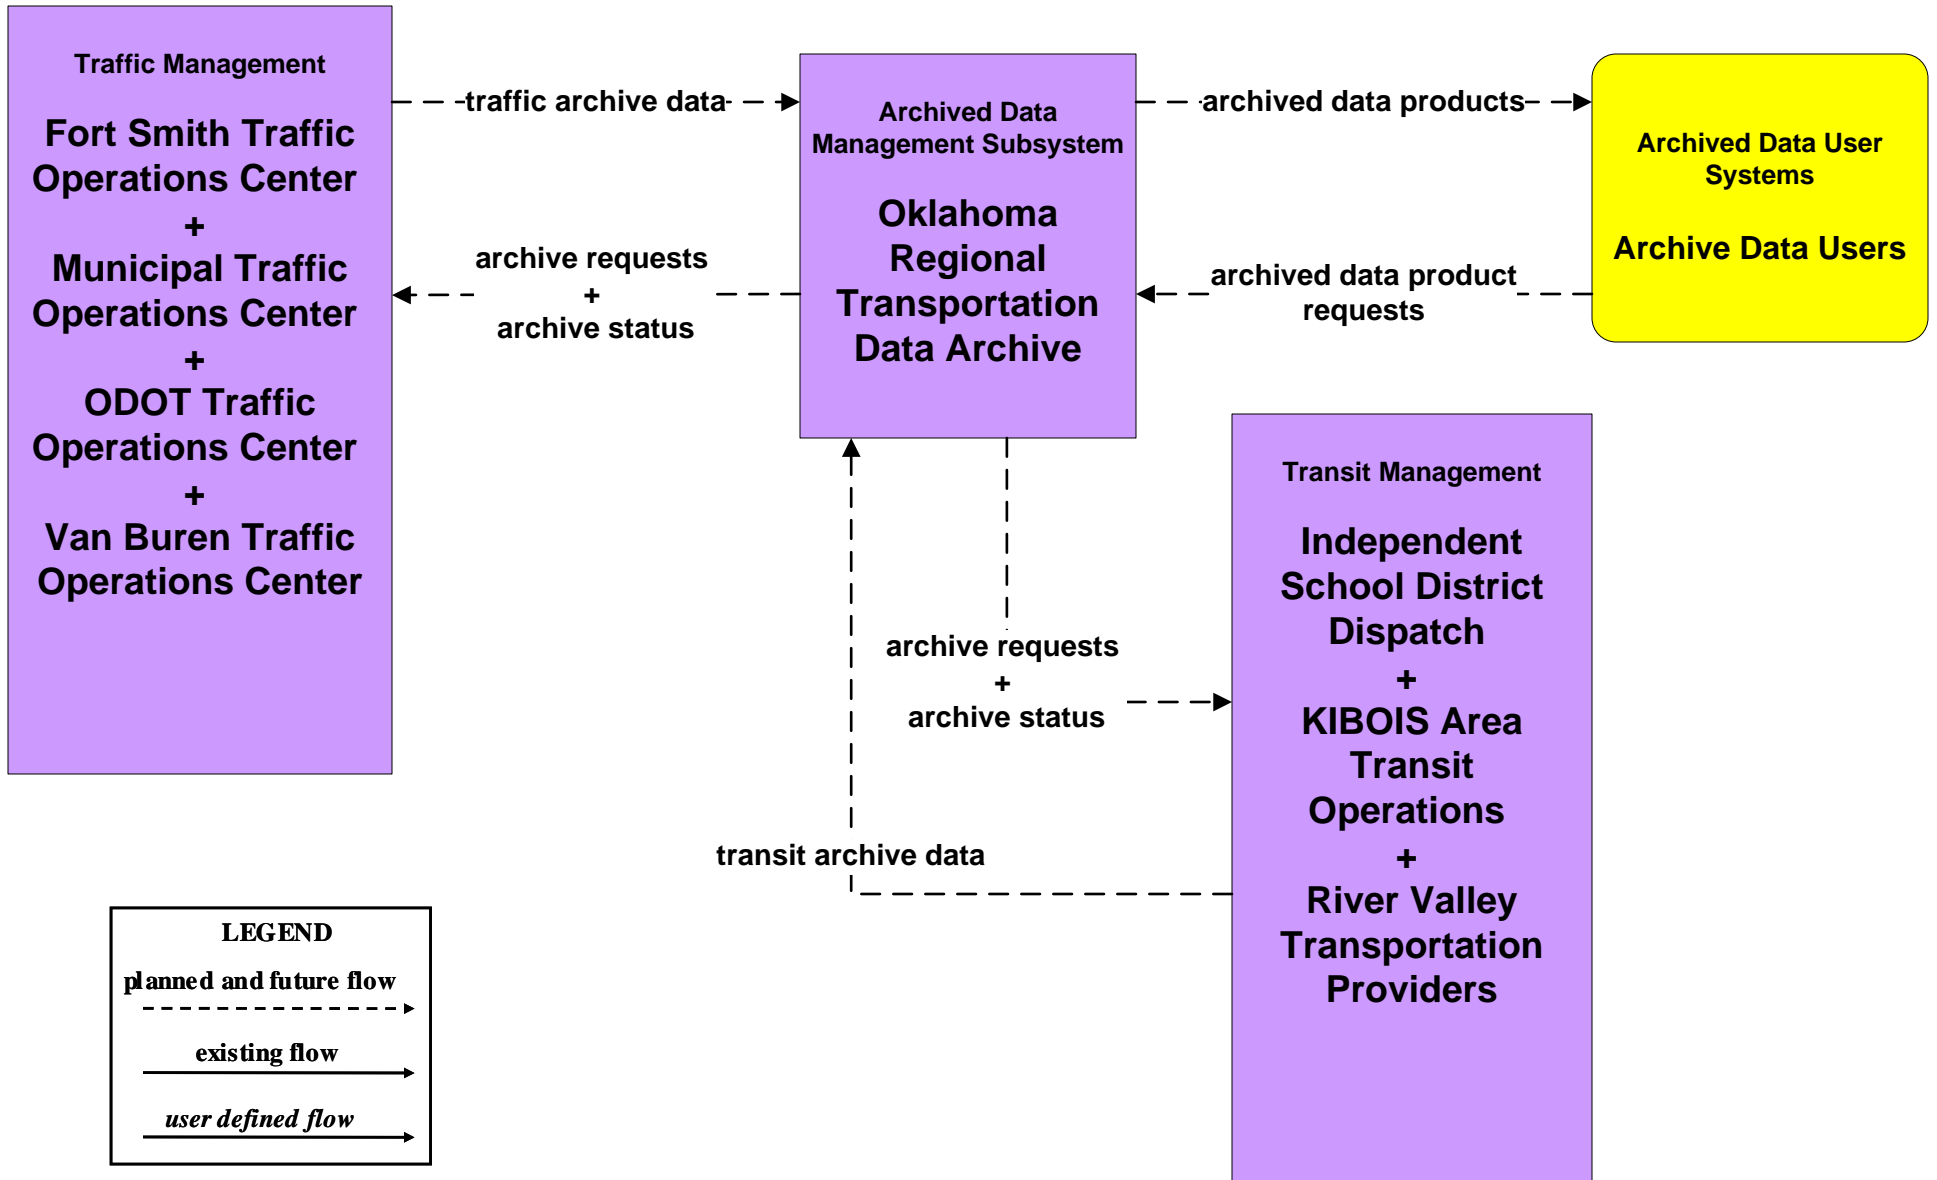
Traffic Management

Fort Smith Traffic Operations Center
+
Municipal Traffic Operations Center
+
ODOT Traffic Operations Center
+
Van Buren Traffic Operations Center

traffic archive data

archive requests
+
archive status

Archived Data Management Subsystem

Oklahoma Regional Transportation Data Archive

archived data products

archived data product requests

Archived Data User Systems

Archive Data Users

Transit Management

Independent School District Dispatch
+
KIBOIS Area Transit Operations
+
River Valley Transportation Providers

archive requests
+
archive status

transit archive data

LEGEND
planned and future flow
existing flow
user defined flow